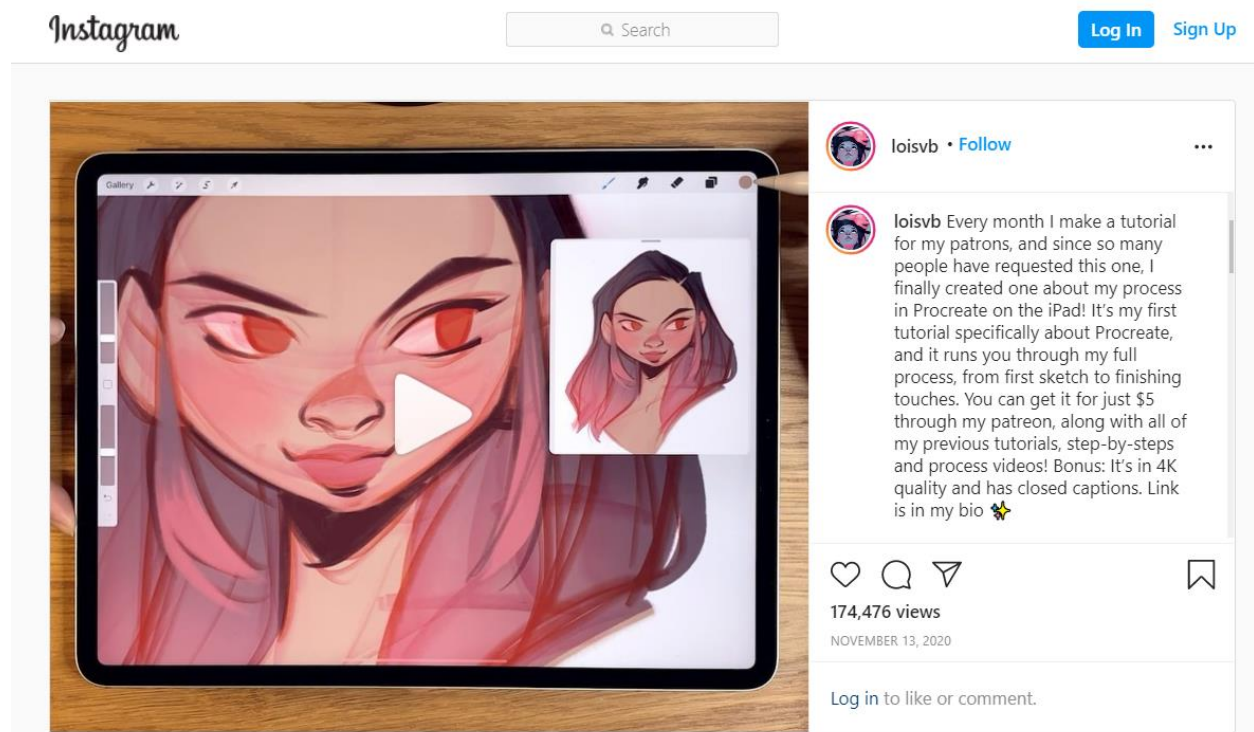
Instagram

Search

Log In Sign Up

Gallery

loisvb • Follow

...

loisvb Every month I make a tutorial for my patrons, and since so many people have requested this one, I finally created one about my process in Procreate on the iPad! It's my first tutorial specifically about Procreate, and it runs you through my full process, from first sketch to finishing touches. You can get it for just $5 through my patreon, along with all of my previous tutorials, step-by-steps and process videos! Bonus: It's in 4K quality and has closed captions. Link is in my bio ✨

174,476 views

NOVEMBER 13, 2020

Log in to like or comment.